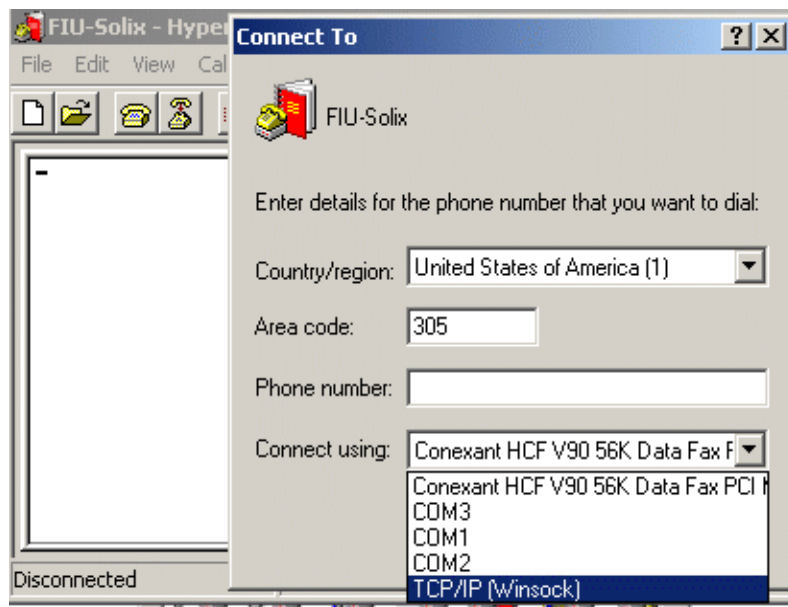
FIU-Solix - Hyper
File Edit View Cal

Connect To
? X

FIU-Solix

Enter details for the phone number that you want to dial:

Country/region: United States of America (1)

Area code: 305

Phone number:

Connect using: Conexant HCF V90 56K Data Fax F

Conexant HCF V90 56K Data Fax PCI
COM3
COM1
COM2
TCP/IP (Winsock)

Disconnected